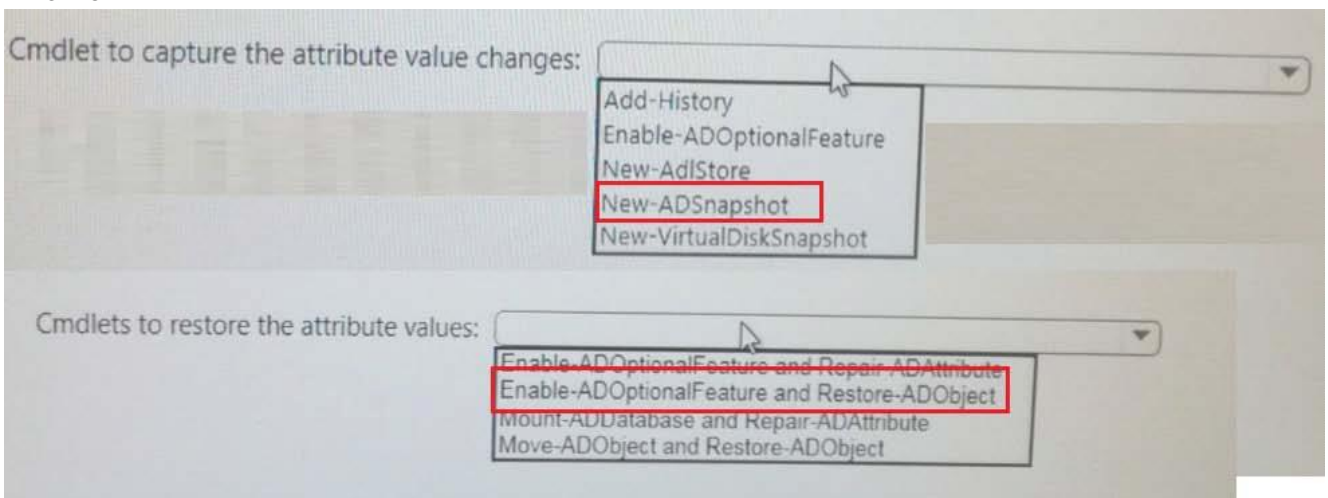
Cmdlet to capture the attribute value changes:

Add-History
Enable-ADOptionalFeature
New-AdlStore
New-ADSnapshot
New-VirtualDiskSnapshot

Cmdlets to restore the attribute values:

Enable-ADOptionalFeature and Repair-ADAttribute
Enable-ADOptionalFeature and Restore-ADObject
Mount-ADDatabase and Repair-ADAttribute
Move-ADObject and Restore-ADObject